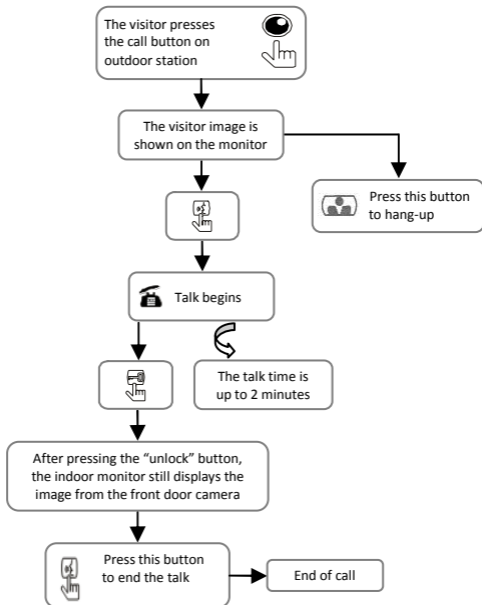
The visitor presses the call button on outdoor station

The visitor image is shown on the monitor

Press this button to hang-up

Talk begins

The talk time is up to 2 minutes

After pressing the "unlock" button, the indoor monitor still displays the image from the front door camera

Press this button to end the talk

End of call